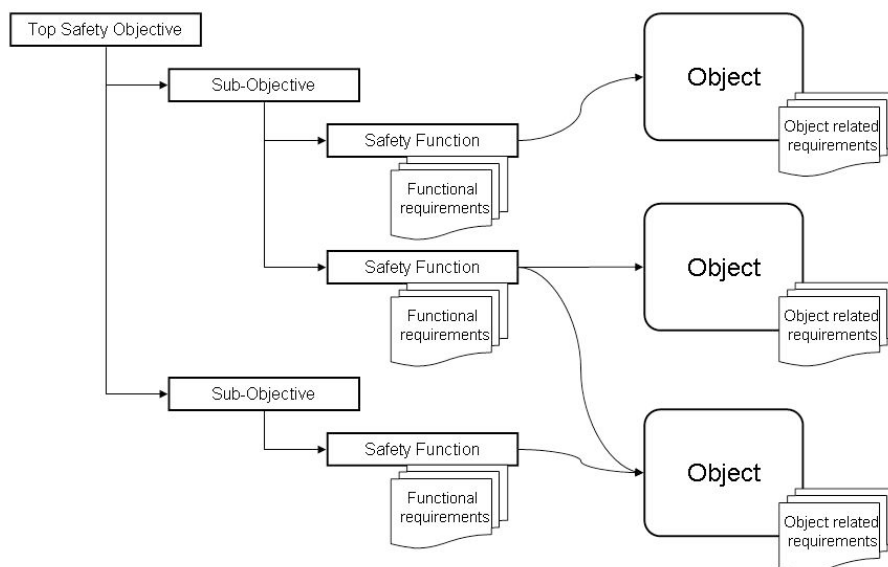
Top Safety Objective

Sub-Objective

Safety Function

Functional requirements

Object

Object related requirements

Safety Function

Functional requirements

Object

Object related requirements

Sub-Objective

Safety Function

Functional requirements

Object

Object related requirements